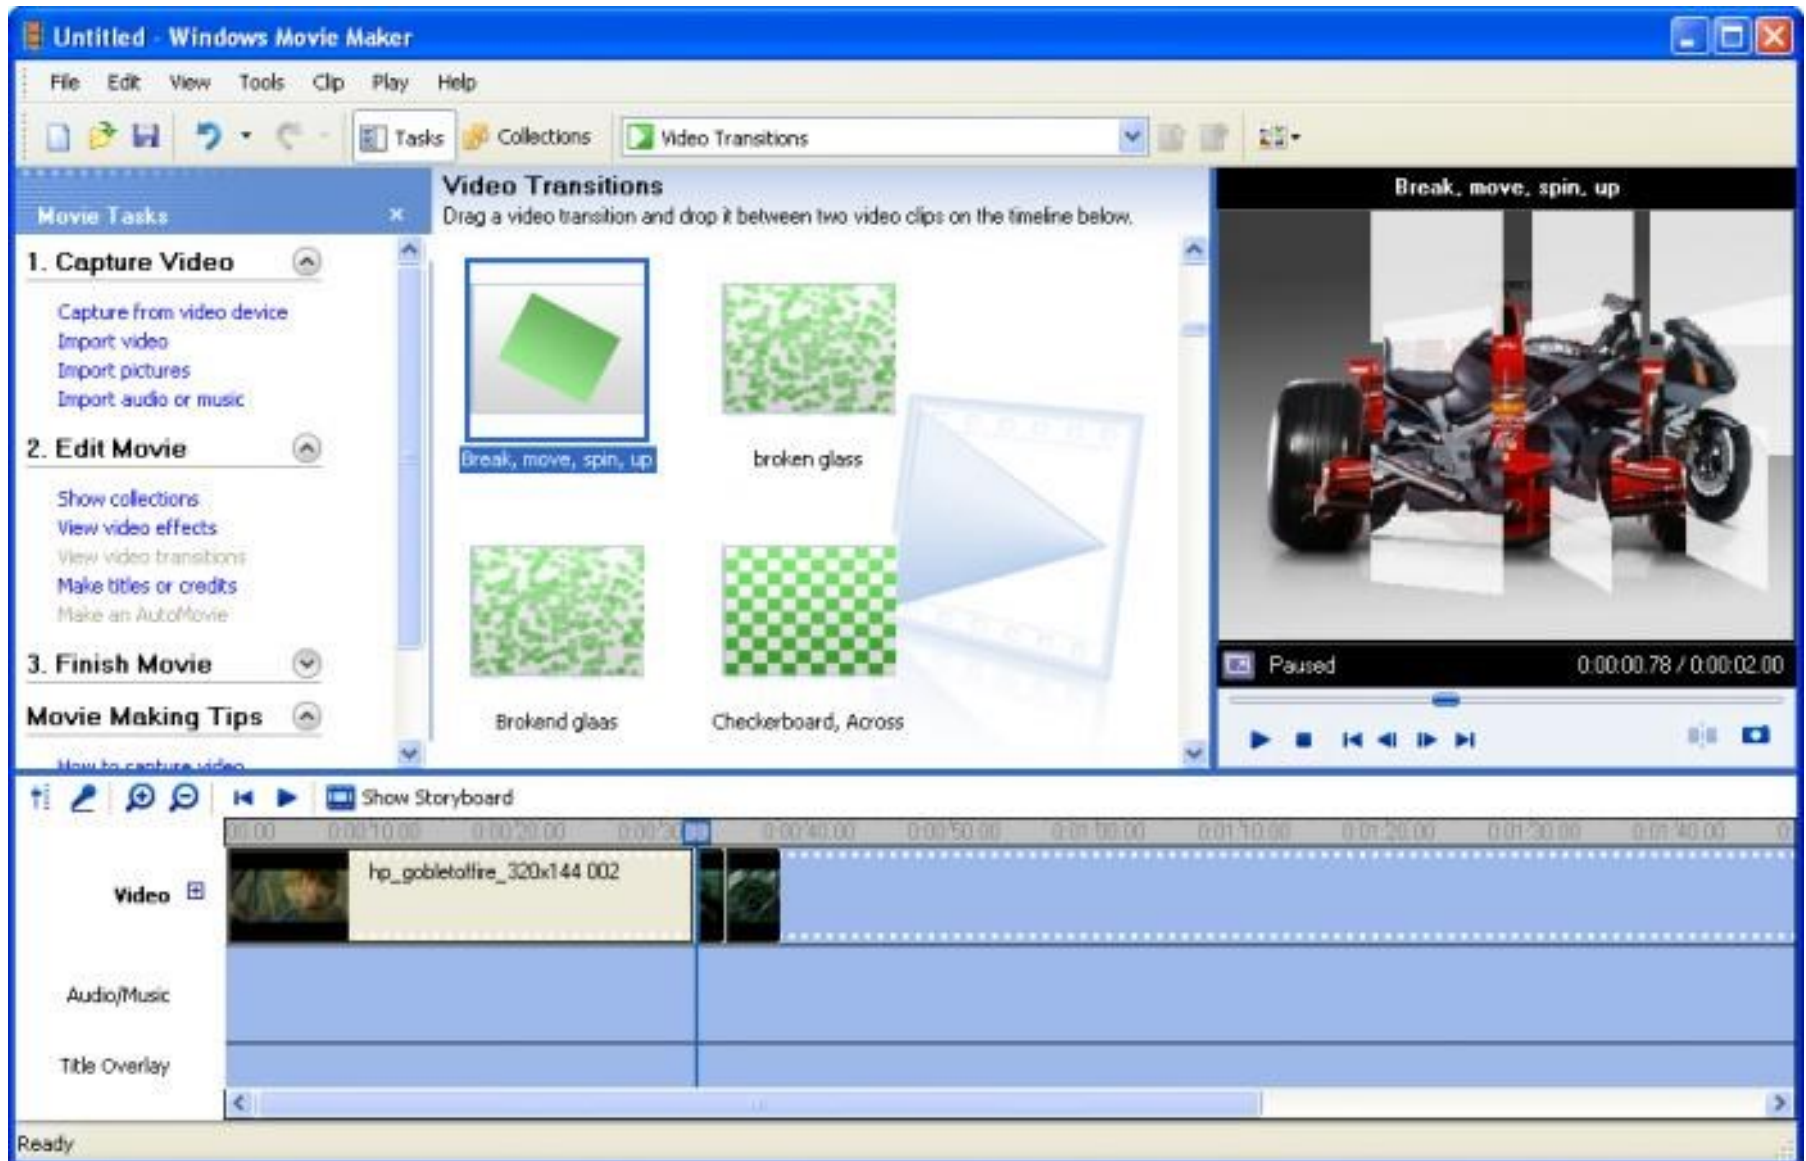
Untitled - Windows Movie Maker

File Edit View Tools Clip Play Help

Tasks Collections Video Transitions

Movie Tasks

1. Capture Video

Capture from video device
Import video
Import pictures
Import audio or music

2. Edit Movie

Show collections
View video effects
View video transitions
Make titles or credits
Make an AutoMovie

3. Finish Movie

Movie Making Tips

How to capture video

Video Transitions
Drag a video transition and drop it between two video clips on the timeline below.

Break, move, spin, up
broken glass
Brokend glaas
Checkerboard, Across

Break, move, spin, up

Paused 0:00:00.78 / 0:00:02.00

Show Storyboard

00.00 0:00:10.00 0:00:20.00 0:00:30 0:00:40.00 0:00:50.00 0:01:00.00 0:01:10.00 0:01:20.00 0:01:30.00 0:01:40.00

Video
hp_gobletoffire_320x144 002

Audio/Music

Title Overlay

Ready